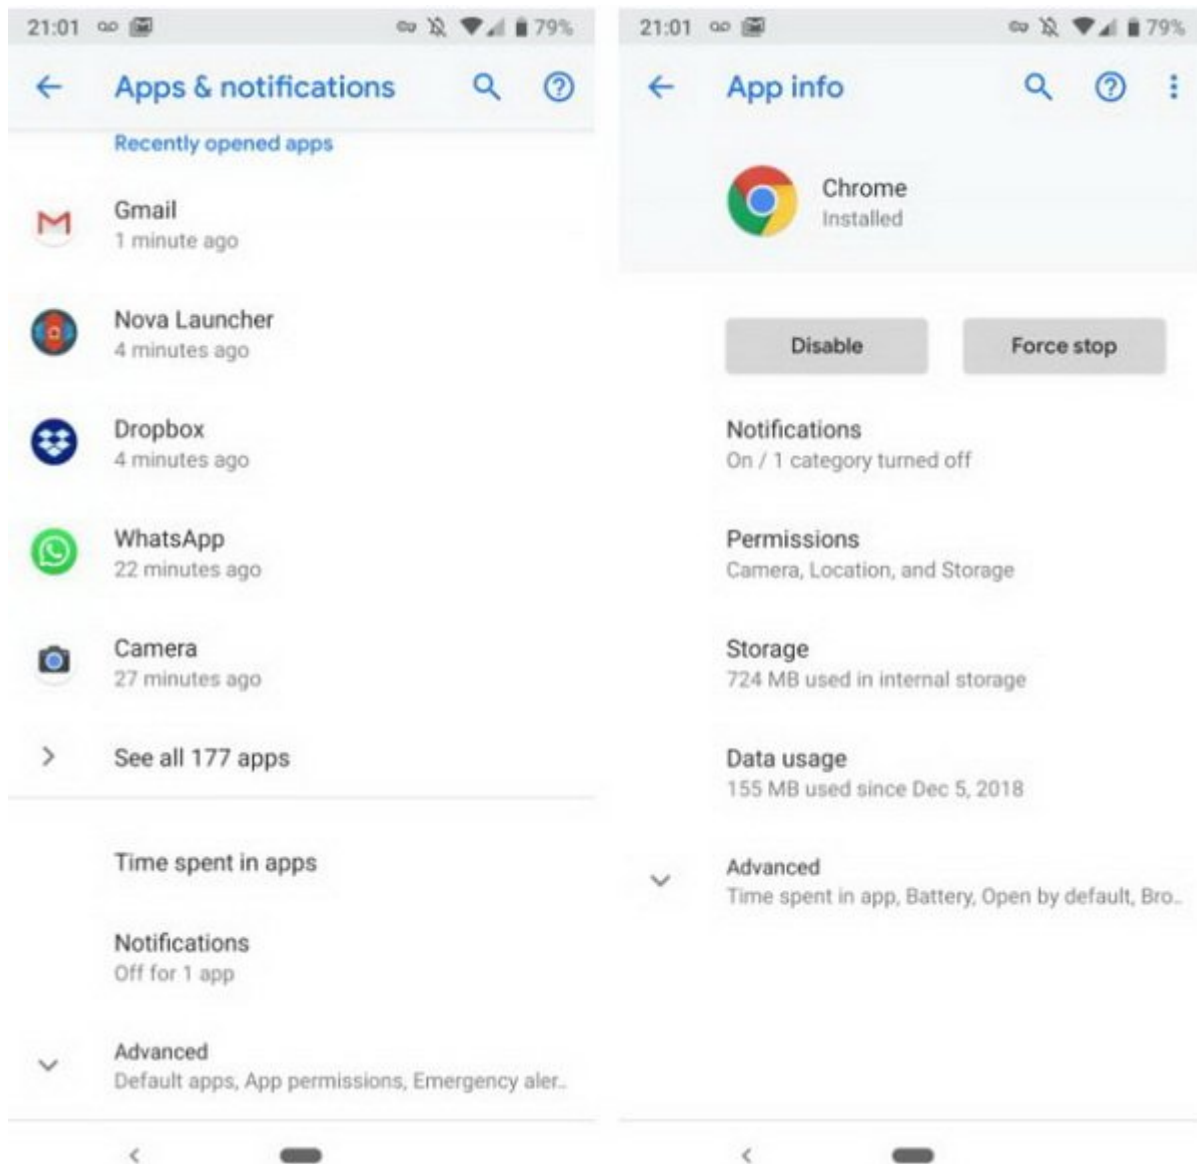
21:01 79%

Apps & notifications

Recently opened apps

Gmail
1 minute ago

Nova Launcher
4 minutes ago

Dropbox
4 minutes ago

WhatsApp
22 minutes ago

Camera
27 minutes ago

See all 177 apps

Time spent in apps

Notifications
Off for 1 app

Advanced
Default apps, App permissions, Emergency aler..

21:01 79%

App info

Chrome
Installed

Disable

Force stop

Notifications
On / 1 category turned off

Permissions
Camera, Location, and Storage

Storage
724 MB used in internal storage

Data usage
155 MB used since Dec 5, 2018

Advanced
Time spent in app, Battery, Open by default, Bro..